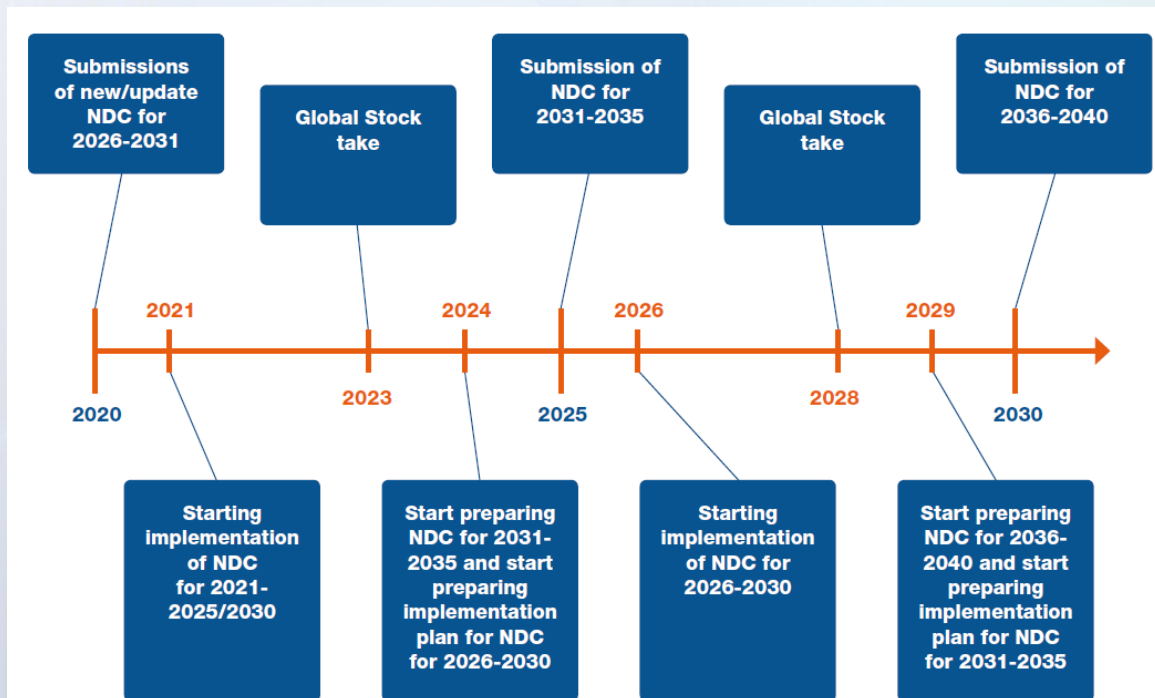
Submissions of new/update NDC for 2026-2031

Global Stock take

Submission of NDC for 2031-2035

Global Stock take

Submission of NDC for 2036-2040

2021

2024

2026

2029

2020

2023

2025

2028

2030

Starting implementation of NDC for 2021-2025/2030

Start preparing NDC for 2031-2035 and start preparing implementation plan for NDC for 2026-2030

Starting implementation of NDC for 2026-2030

Start preparing NDC for 2036-2040 and start preparing implementation plan for NDC for 2031-2035